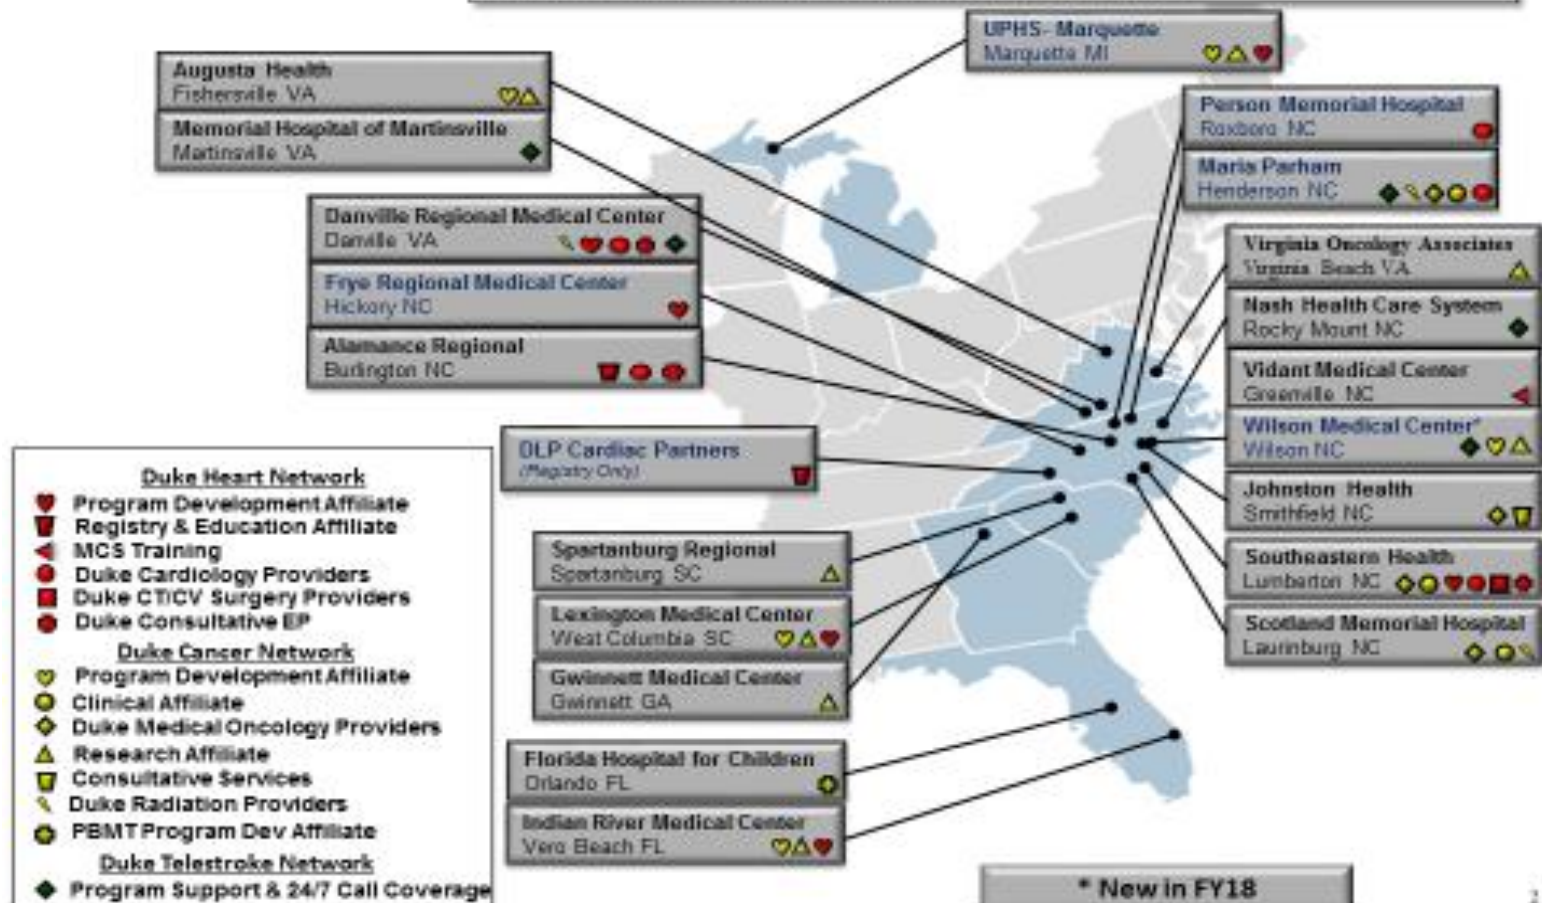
UPHS- Marquette
Marquette MI

Augusta Health
Fishersville VA

Memorial Hospital of Martinsville
Martinsville VA

Person Memorial Hospital
Roxboro NC

Maria Parham
Henderson NC

Danville Regional Medical Center
Danville VA

Frye Regional Medical Center
Hickory NC

Alamance Regional
Burlington NC

Virginia Oncology Associates
Virginia Beach VA

Nash Health Care System
Rocky Mount NC

Vidant Medical Center
Greenville NC

Wilson Medical Center*
Wilson NC

DLP Cardiac Partners
(Registry Only)

Johnston Health
Smithfield NC

Spartanburg Regional
Spartanburg SC

Southeastern Health
Lumberton NC

Lexington Medical Center
West Columbia SC

Scotland Memorial Hospital
Laurinburg NC

Gwinnett Medical Center
Gwinnett GA

Florida Hospital for Children
Orlando FL

Indian River Medical Center
Vero Beach FL

Duke Heart Network
Program Development Affiliate
Registry & Education Affiliate
MCS Training
Duke Cardiology Providers
Duke CT/CV Surgery Providers
Duke Consultative EP
Duke Cancer Network
Program Development Affiliate
Clinical Affiliate
Duke Medical Oncology Providers
Research Affiliate
Consultative Services
Duke Radiation Providers
PBMT Program Dev Affiliate
Duke Telestroke Network
Program Support & 24/7 Call Coverage

* New in FY18